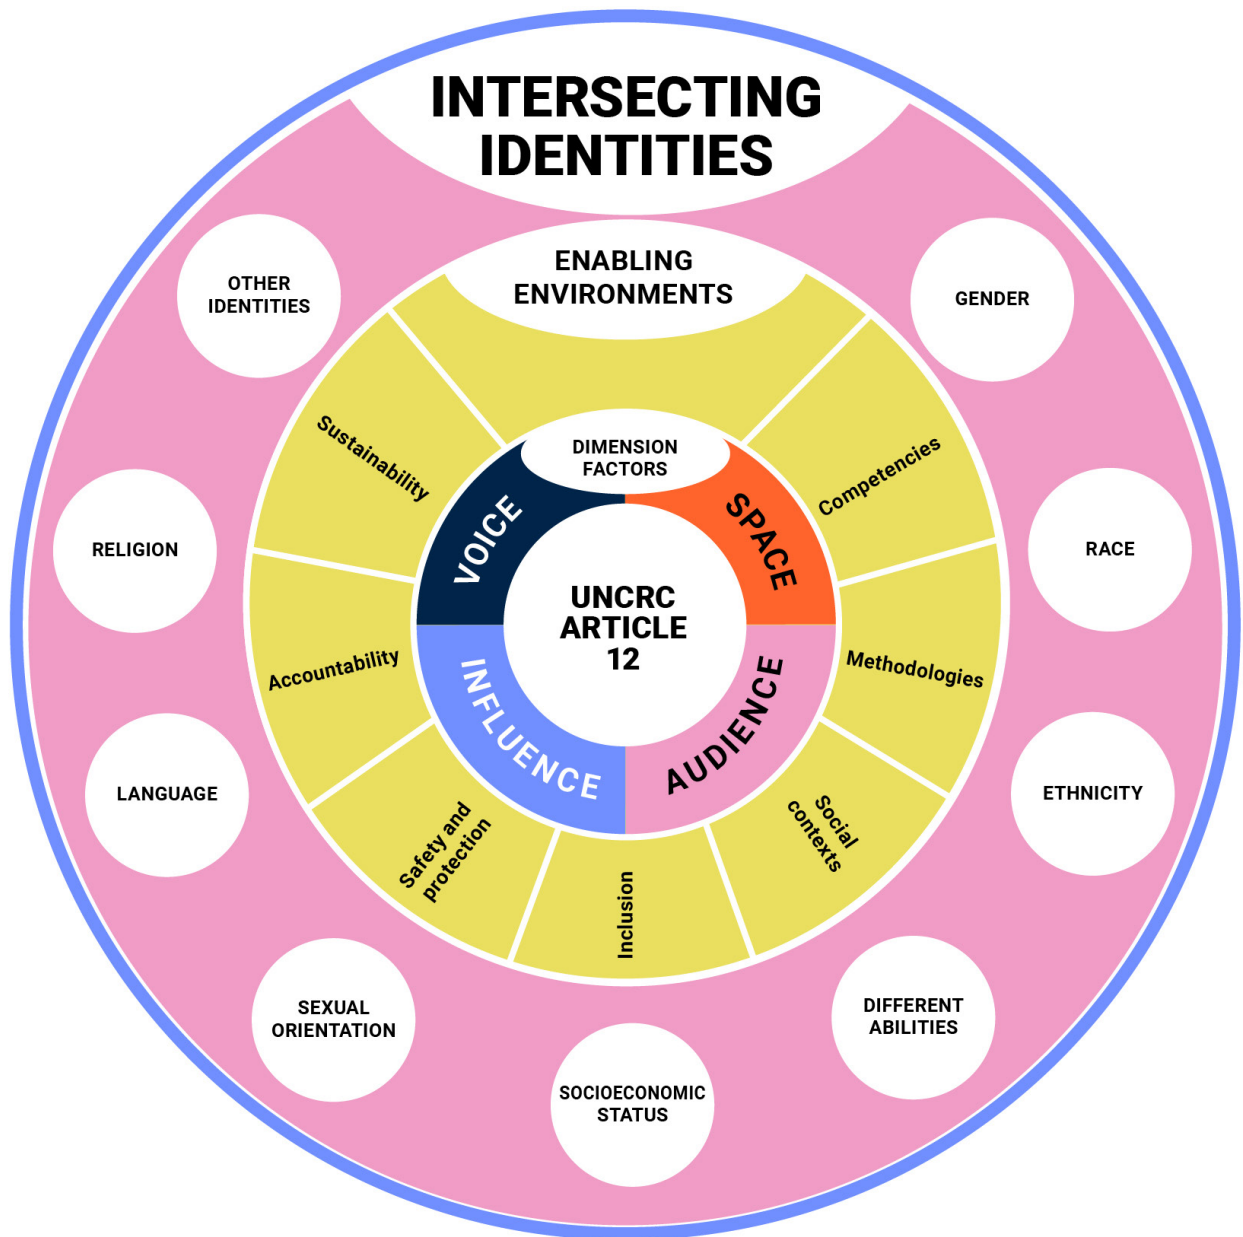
INTERSECTING IDENTITIES

OTHER IDENTITIES

GENDER

RELIGION

RACE

LANGUAGE

ETHNICITY

SEXUAL ORIENTATION

SOCIOECONOMIC STATUS

DIFFERENT ABILITIES

ENABLING ENVIRONMENTS

Sustainability

Competencies

Accountability

Methodologies

Safety and protection

Inclusion

Social contexts

DIMENSION FACTORS

VOICE

SPACE

INFLUENCE

AUDIENCE

UNCRC ARTICLE 12